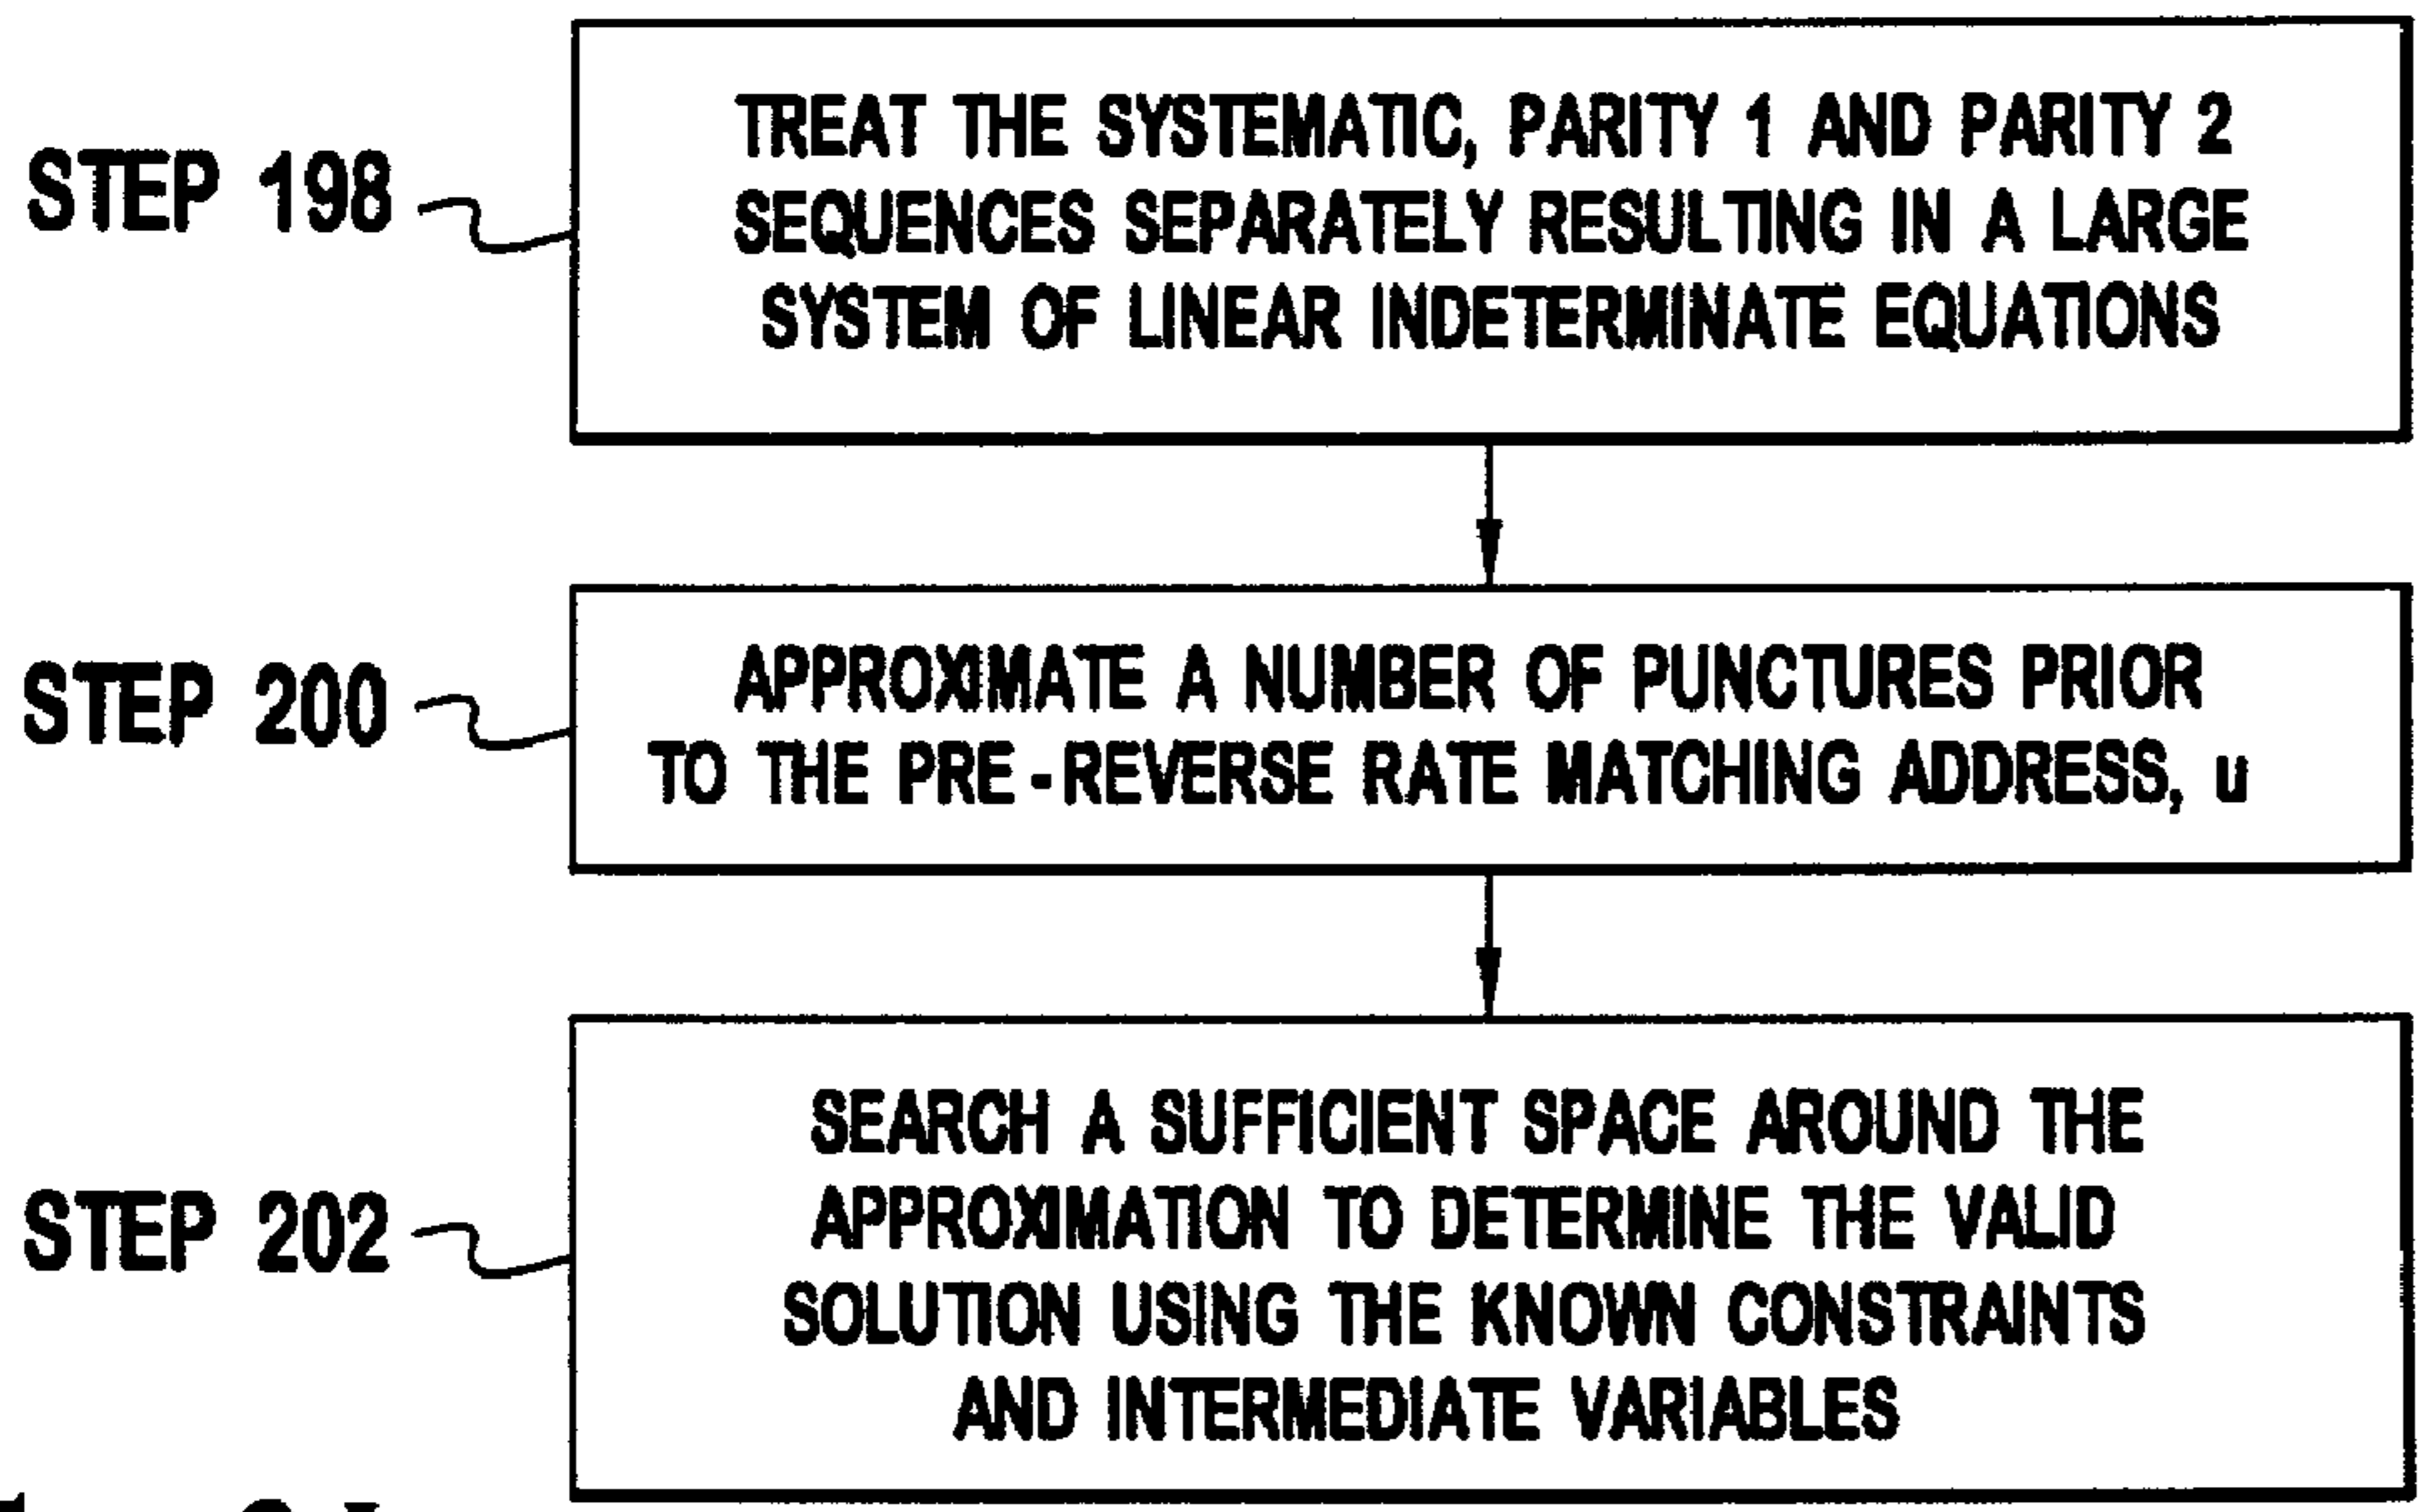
STEP 198

TREAT THE SYSTEMATIC, PARITY 1 AND PARITY 2 SEQUENCES SEPARATELY RESULTING IN A LARGE SYSTEM OF LINEAR INDETERMINATE EQUATIONS

STEP 200

APPROXIMATE A NUMBER OF PUNCTURES PRIOR TO THE PRE-REVERSE RATE MATCHING ADDRESS, u

STEP 202

SEARCH A SUFFICIENT SPACE AROUND THE APPROXIMATION TO DETERMINE THE VALID SOLUTION USING THE KNOWN CONSTRAINTS AND INTERMEDIATE VARIABLES

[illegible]